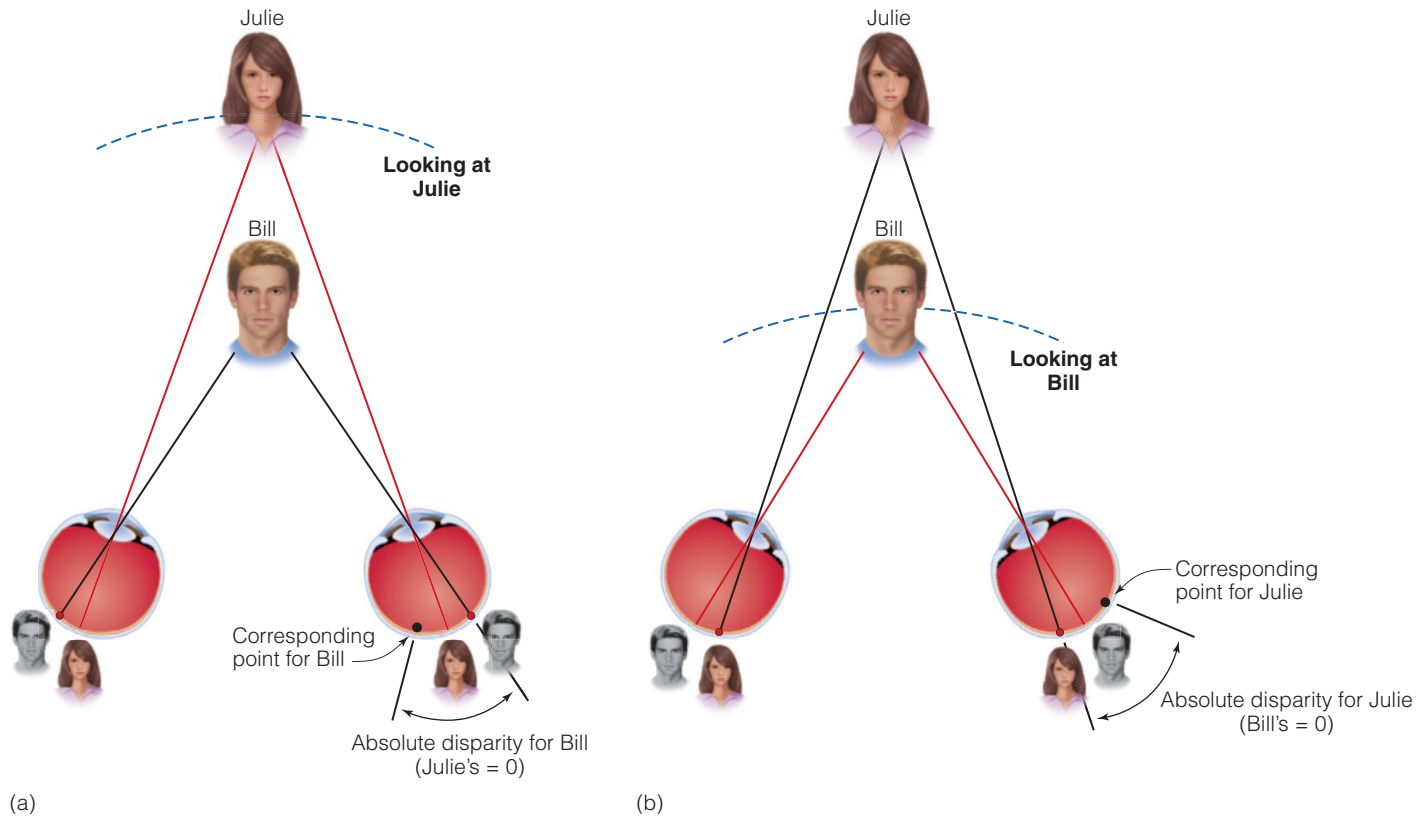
Julie

Looking at Julie

Bill

Corresponding point for Bill

Absolute disparity for Bill (Julie's = 0)

(a)

Julie

Bill

Looking at Bill

Corresponding point for Julie

Absolute disparity for Julie (Bill's = 0)

(b)